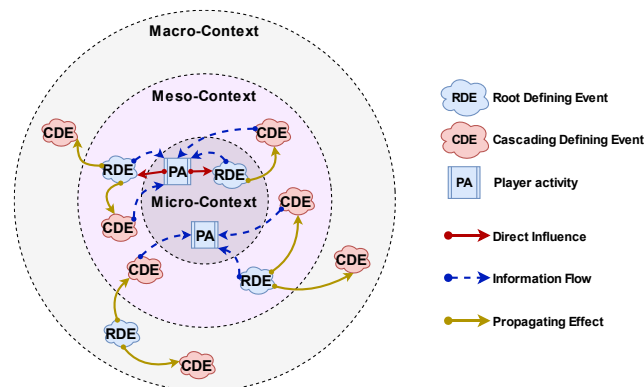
Macro-Context

Meso-Context

Micro-Context

CDE

RDE

PA

RDE

CDE

CDE

CDE

PA

CDE

RDE

CDE

RDE

CDE

RDE Root Defining Event

CDE Cascading Defining Event

PA Player activity

Direct Influence

Information Flow

Propagating Effect